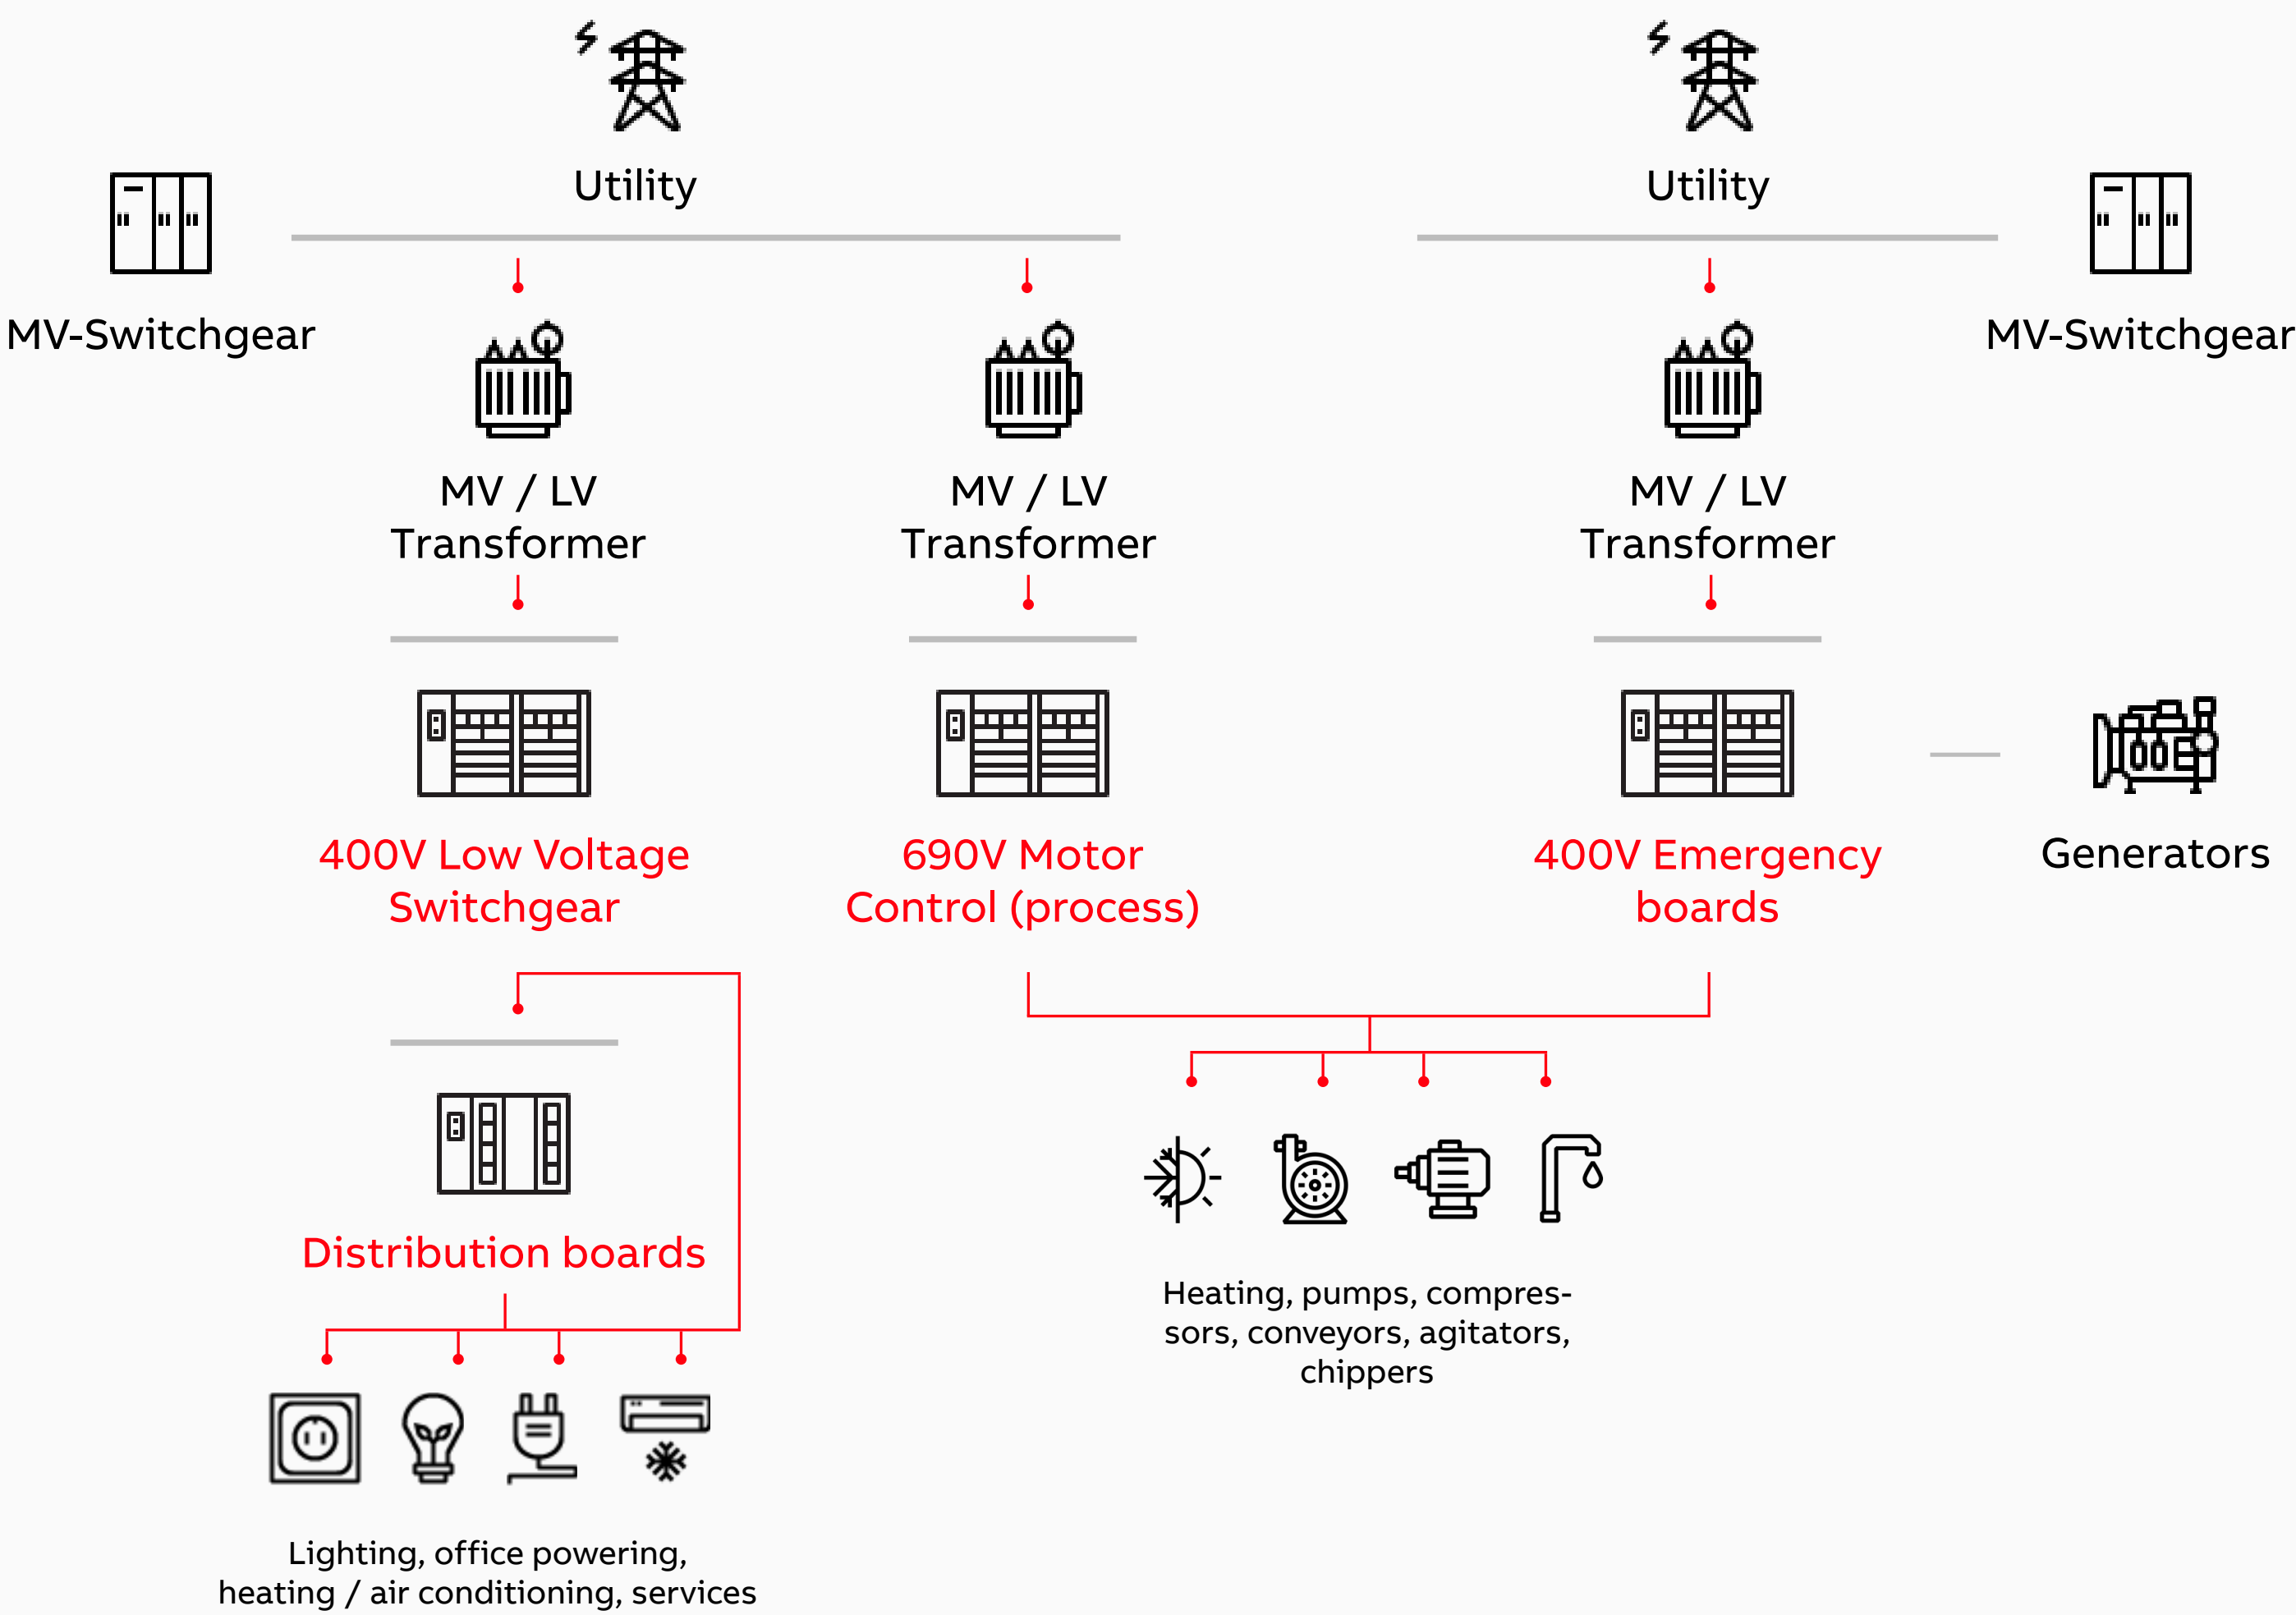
Utility

Utility

MV-Switchgear

MV-Switchgear

MV / LV Transformer

MV / LV Transformer

MV / LV Transformer

400V Low Voltage Switchgear

690V Motor Control (process)

400V Emergency boards

Generators

Distribution boards

Heating, pumps, compressors, conveyors, agitators, chippers

Lighting, office powering, heating / air conditioning, services